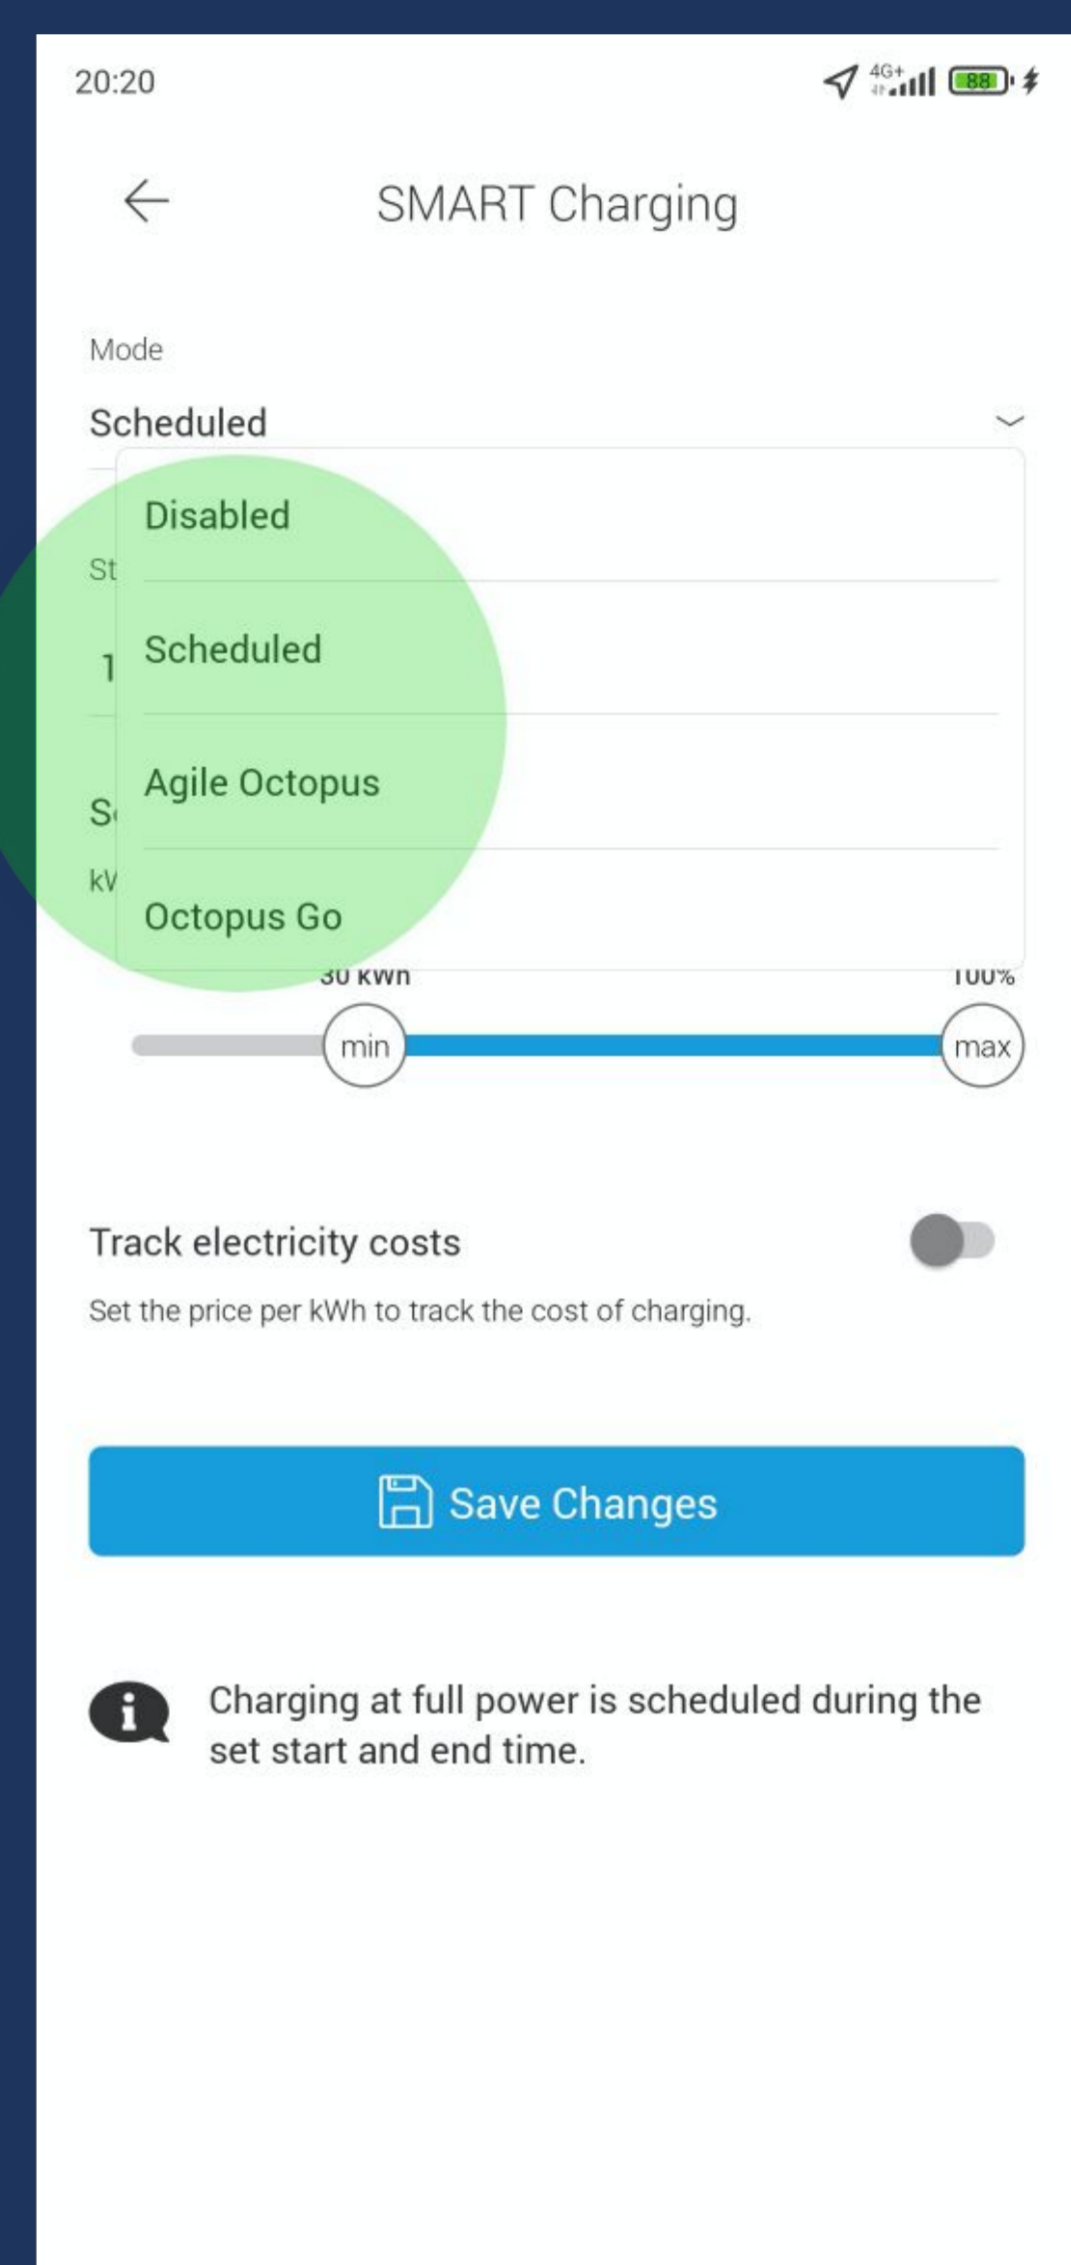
20:20

4G+ 88

SMART Charging

Mode

Scheduled

Disabled

St

Scheduled

1

Agile Octopus

S

kW

Octopus Go

30 kWh

100%

min

max

Track electricity costs

Set the price per kWh to track the cost of charging.

Save Changes

Charging at full power is scheduled during the set start and end time.